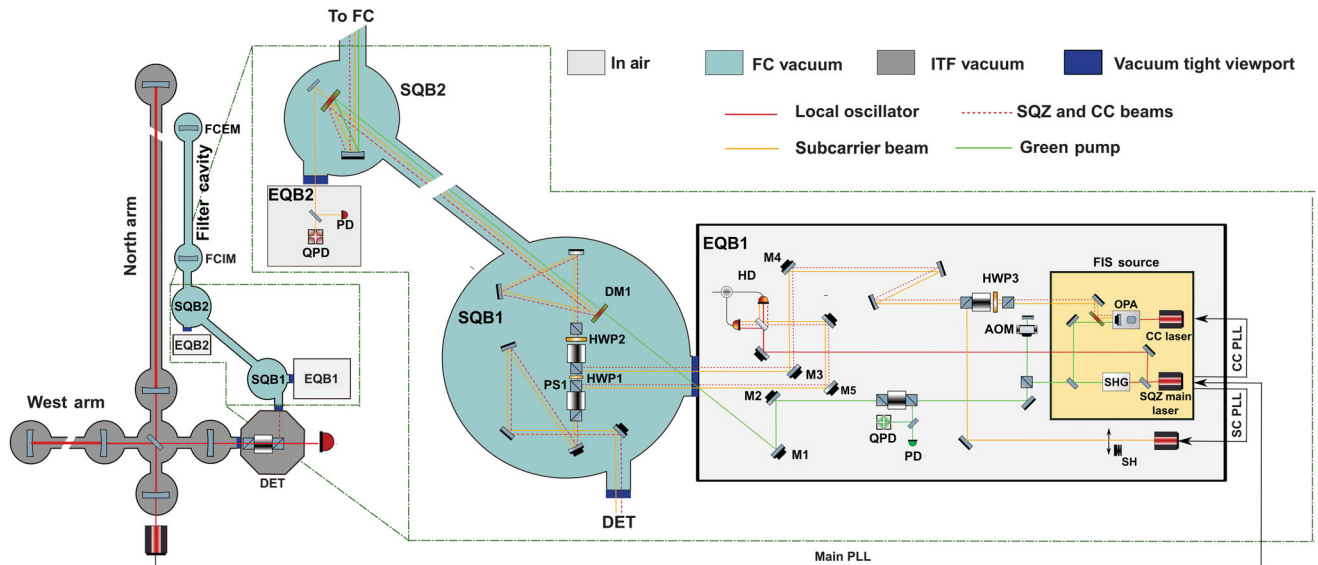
To FC

In air
FC vacuum
ITF vacuum
Vacuum tight viewport
Local oscillator
SQZ and CC beams
Subcarrier beam
Green pump

SQB2
EQB2
PD
QPD

North arm
Filter cavity
FCEM
FCIM
SQB2
EQB2
SQB1
EQB1
West arm
DET

SQB1
DM1
HWP2
HWP1
PS1
DET

EQB1
M4
HD
HWP3
FIS source
OPA
CC laser
AOM
M3
M5
M2
SHG
SQZ main laser
QPD
PD
M1
SH
CC PLL
SC PLL
Main PLL